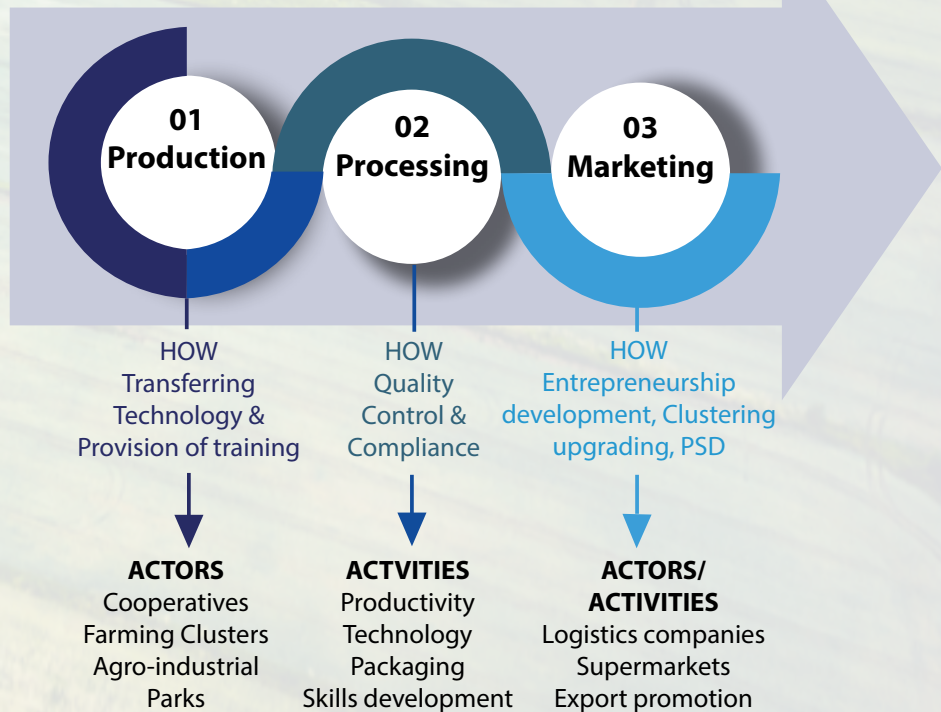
01
Production

02
Processing

03
Marketing

HOW
Transferring Technology & Provision of training

HOW
Quality Control & Compliance

HOW
Entrepreneurship development, Clustering upgrading, PSD

ACTORS
Cooperatives
Farming Clusters
Agro-industrial Parks

ACTVITIES
Productivity
Technology
Packaging
Skills development

ACTORS/
ACTIVITIES
Logistics companies
Supermarkets
Export promotion